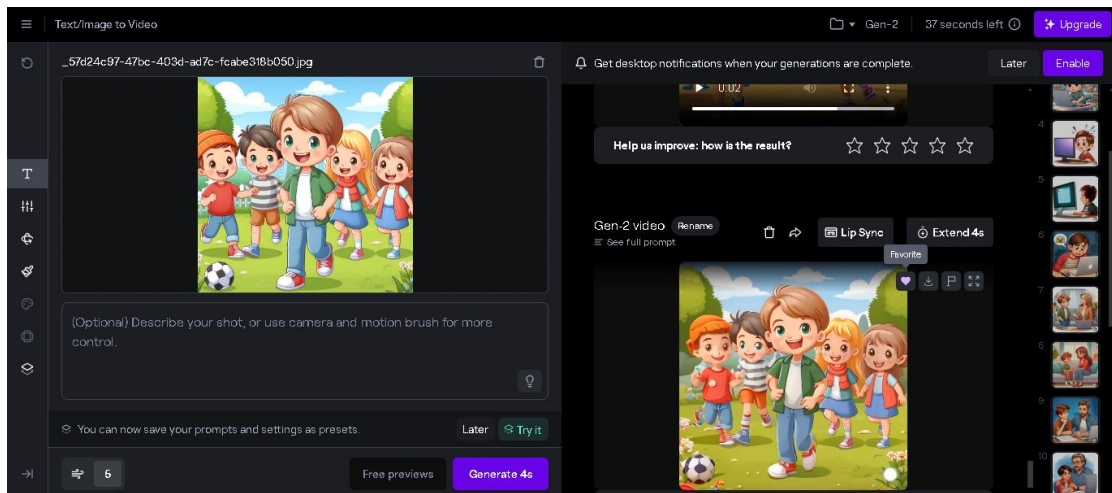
Text/Image to Video

Gen-2

37 seconds left

Upgrade

_57d24c97-47bc-403d-ad7c-fcabe318b050.jpg

Get desktop notifications when your generations are complete.

Later

Enable

0:02

Help us improve: how is the result?

Gen-2 video

Rename

See full prompt

Lip Sync

Extend 4s

Favorite

(Optional) Describe your shot, or use camera and motion brush for more control.

You can now save your prompts and settings as presets.

Later

Try it

5

Free previews

Generate 4s

4

5

6

7

8

9

10